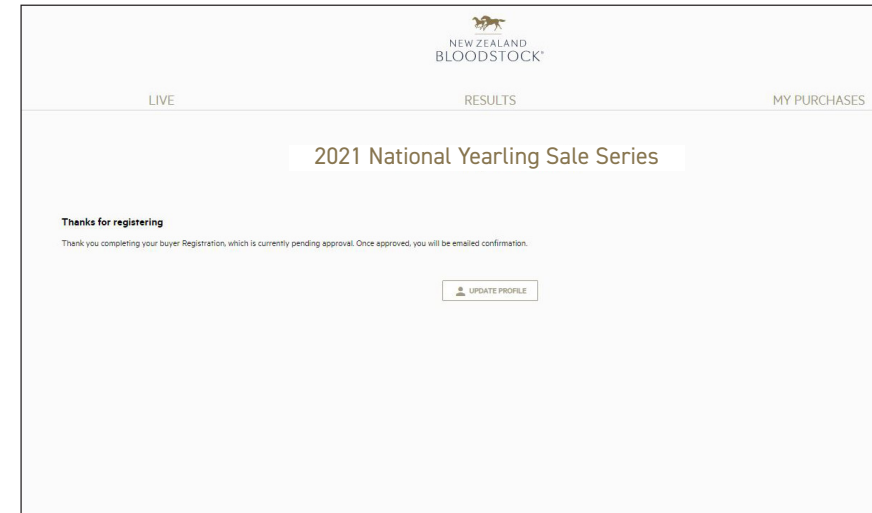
NEW ZEALAND
BLOODSTOCK®

LIVE

RESULTS

MY PURCHASES

2021 National Yearling Sale Series

Thanks for registering

Thank you completing your buyer Registration, which is currently pending approval. Once approved, you will be emailed confirmation.

UPDATE PROFILE